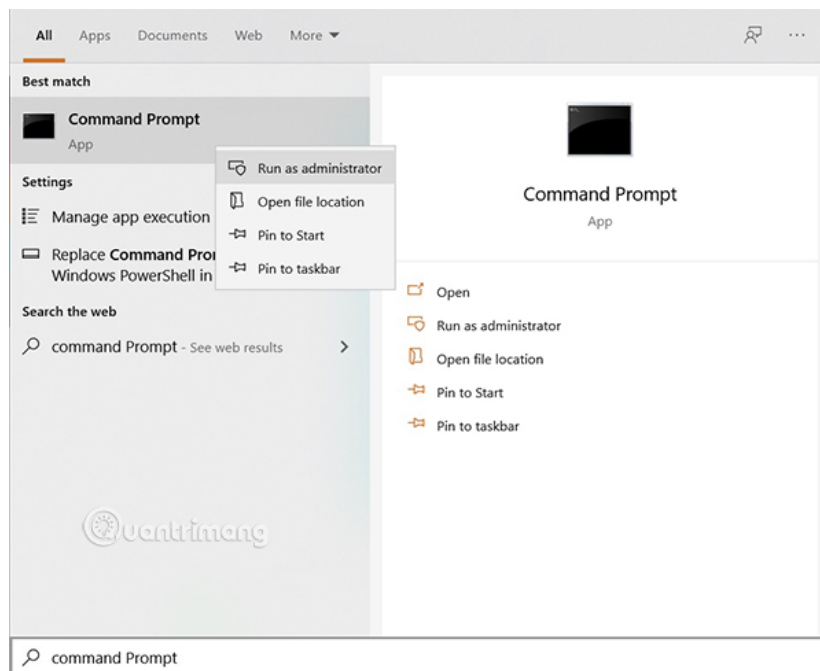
All Apps Documents Web More ▾

Best match

Command Prompt
App

Settings

Manage app execution

Replace Command Pro
Windows PowerShell in

Search the web

command Prompt - See web results >

Run as administrator
Open file location
Pin to Start
Pin to taskbar

Command Prompt
App

Open
Run as administrator
Open file location
Pin to Start
Pin to taskbar

Quantrimang

command Prompt